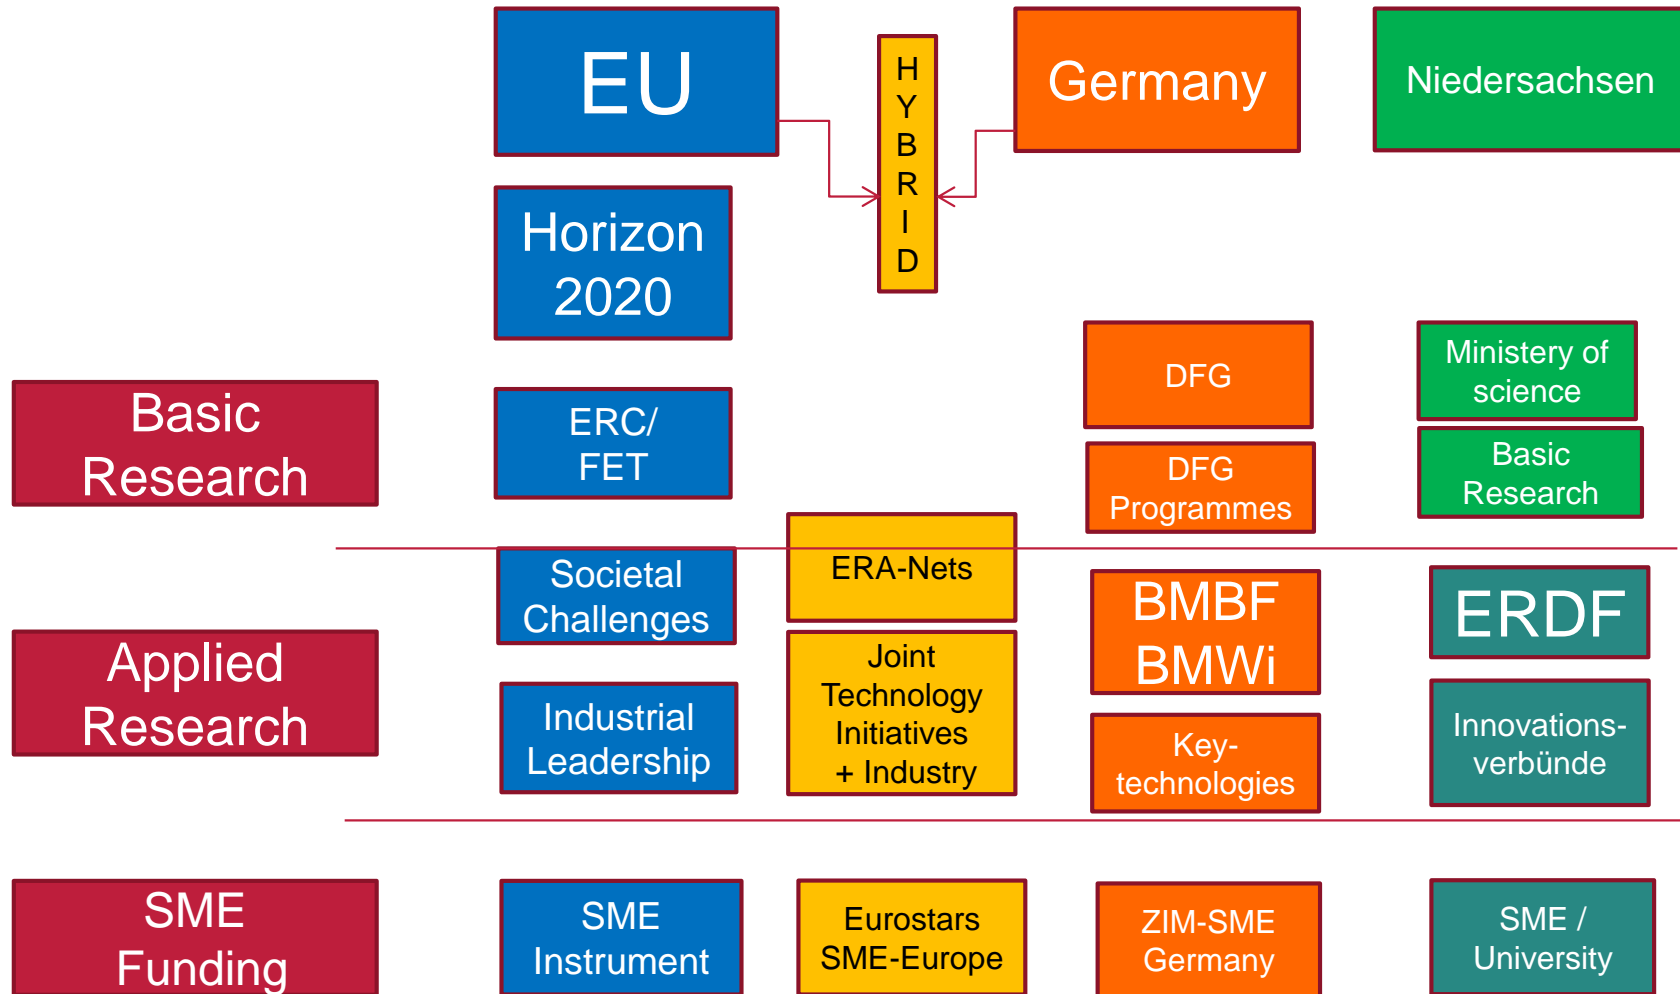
EU

HYBRID

Germany

Niedersachsen

Horizon 2020

Basic Research

ERC/ FET

DFG

DFG Programmes

Ministery of science

Basic Research

Societal Challenges

ERA-Nets

BMBF BMWi

ERDF

Applied Research

Industrial Leadership

Joint Technology Initiatives + Industry

Key-technologies

Innovations-verbünde

SME Funding

SME Instrument

Eurostars SME-Europe

ZIM-SME Germany

SME / University